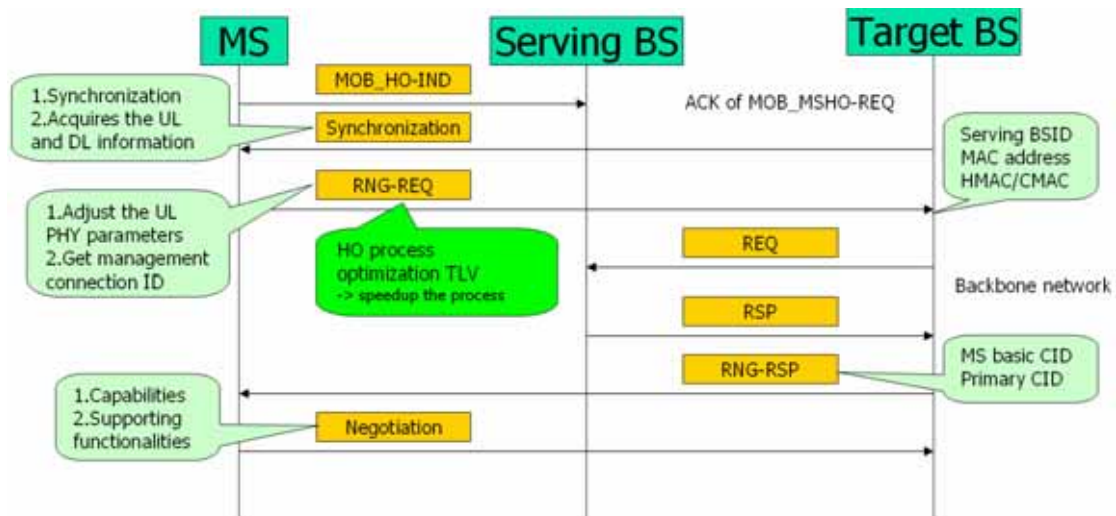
MS

Serving BS

Target BS

MOB_HO-IND

1.Synchronization
2.Acquires the UL and DL information

ACK of MOB_MSHO-REQ

Synchronization

Serving BSID
MAC address
HMAC/CMAC

RNG-REQ

1.Adjust the UL PHY parameters
2.Get management connection ID

HO process optimization TLV
-> speedup the process

REQ

Backbone network

RSP

RNG-RSP

MS basic CID
Primary CID

1.Capabilities
2.Supporting functionalities

Negotiation